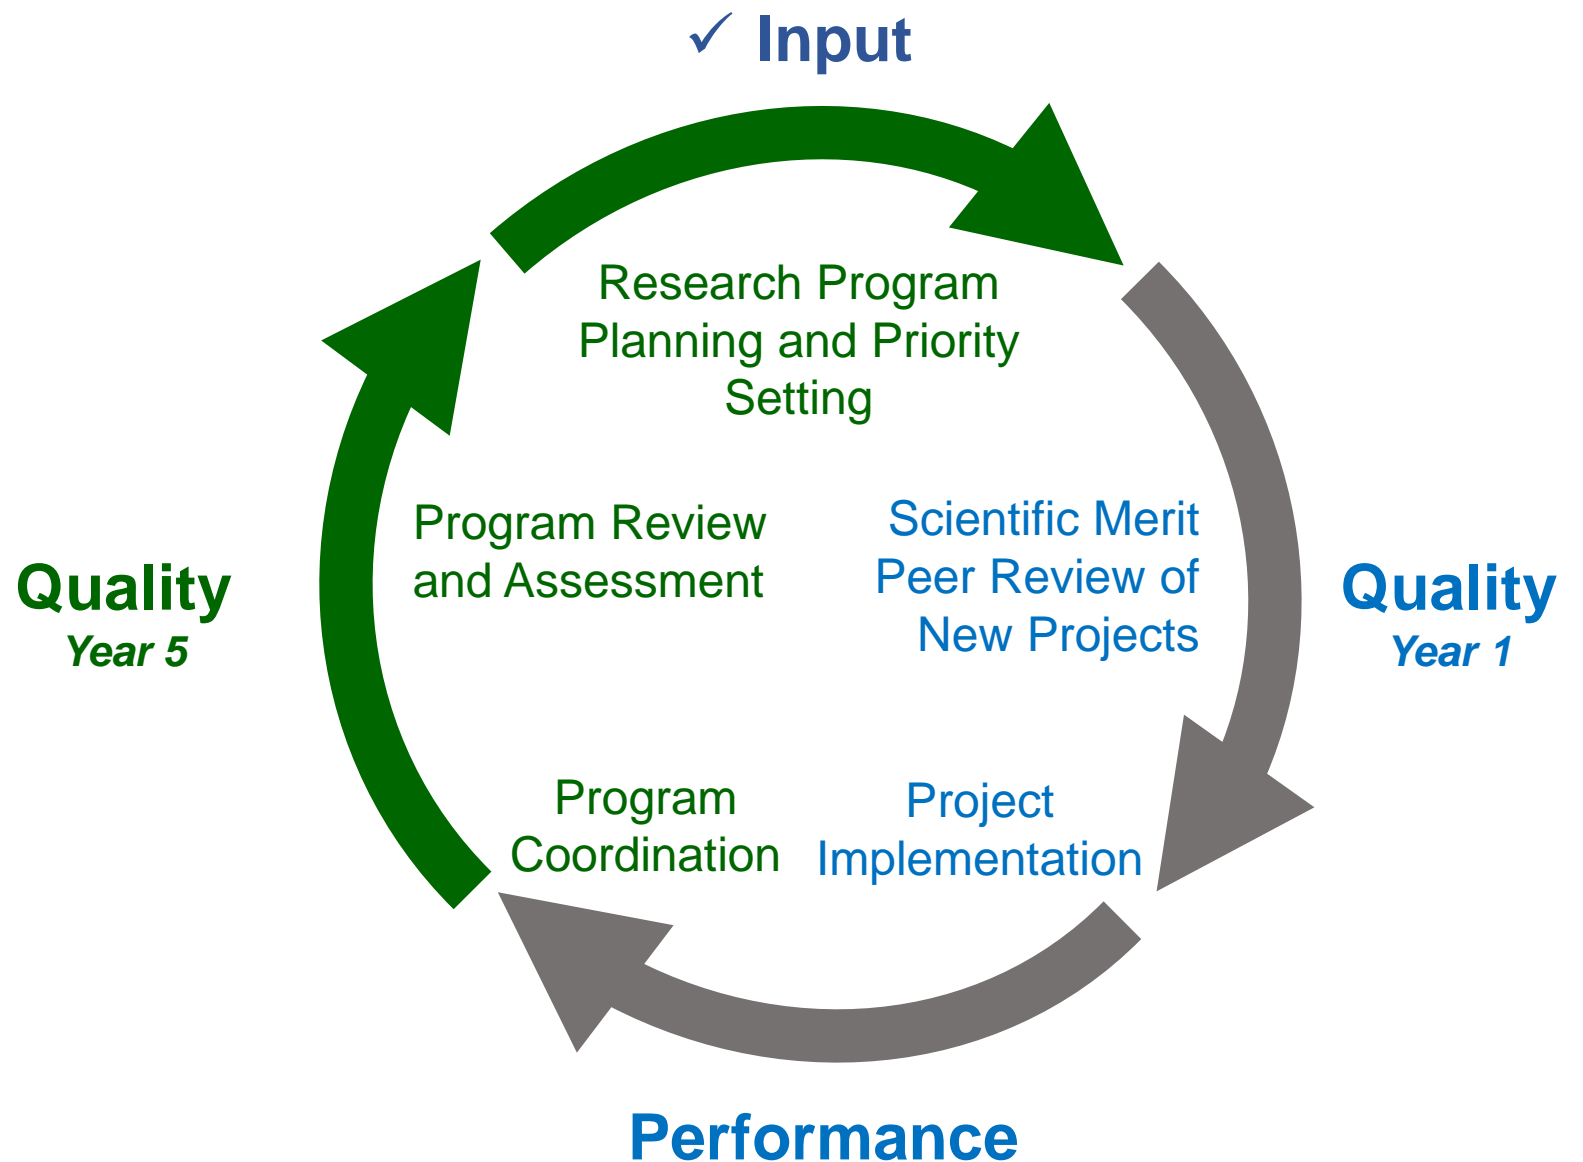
✓ Input

Research Program Planning and Priority Setting

Quality
Year 5

Program Review and Assessment

Scientific Merit Peer Review of New Projects

Quality
Year 1

Program Coordination

Project Implementation

Performance